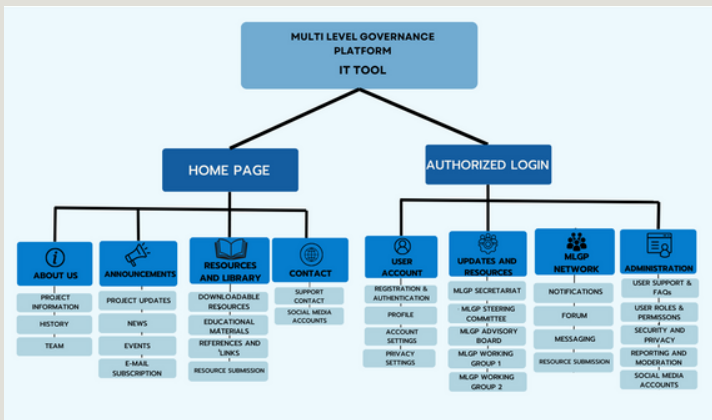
MULTI LEVEL GOVERNANCE PLATFORM
IT TOOL

HOME PAGE

AUTHORIZED LOGIN

ABOUT US
PROJECT INFORMATION
HISTORY
TEAM

ANNOUNCEMENTS
PROJECT UPDATES
NEWS
EVENTS
E-MAIL SUBSCRIPTION

RESOURCES AND LIBRARY
DOWNLOADABLE RESOURCES
EDUCATIONAL MATERIALS
REFERENCES AND LINKS
RESOURCE SUBMISSION

CONTACT
SUPPORT CONTACT
SOCIAL MEDIA ACCOUNTS

USER ACCOUNT
REGISTRATION & AUTHENTICATION
PROFILE
ACCOUNT SETTINGS
PRIVACY SETTINGS

UPDATES AND RESOURCES
MLGP SECRETARIAT
MLGP STEERING COMMITTEE
MLGP ADVISORY BOARD
MLGP WORKING GROUP 1
MLGP WORKING GROUP 2

MLGP NETWORK
NOTIFICATIONS
FORUM
MESSAGING
RESOURCE SUBMISSION

ADMINISTRATION
USER SUPPORT & FAQs
USER ROLES & PERMISSONS
SECURITY AND PRIVACY
REPORTING AND MODERATION
SOCIAL MEDIA ACCOUNTS